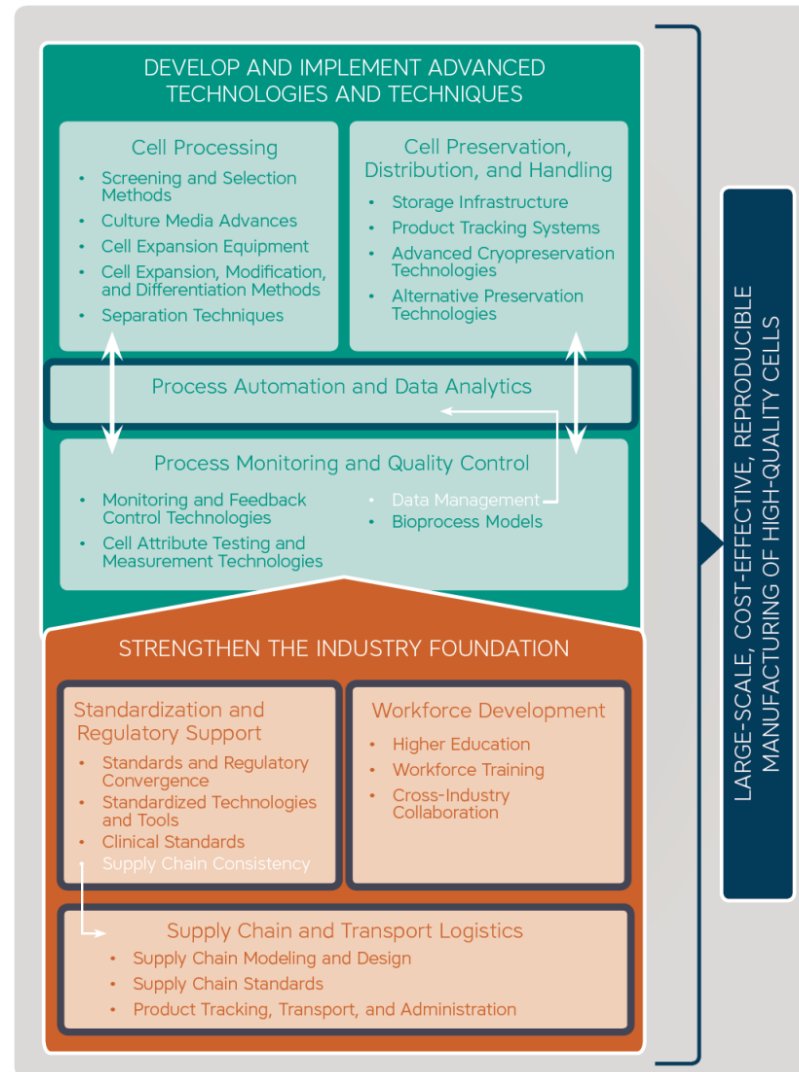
DEVELOP AND IMPLEMENT ADVANCED TECHNOLOGIES AND TECHNIQUES

Cell Processing
- Screening and Selection Methods
- Culture Media Advances
- Cell Expansion Equipment
- Cell Expansion, Modification, and Differentiation Methods
- Separation Techniques

Cell Preservation, Distribution, and Handling
- Storage Infrastructure
- Product Tracking Systems
- Advanced Cryopreservation Technologies
- Alternative Preservation Technologies

Process Automation and Data Analytics

Process Monitoring and Quality Control
- Monitoring and Feedback Control Technologies
- Cell Attribute Testing and Measurement Technologies
- Data Management
- Bioprocess Models

STRENGTHEN THE INDUSTRY FOUNDATION

Standardization and Regulatory Support
- Standards and Regulatory Convergence
- Standardized Technologies and Tools
- Clinical Standards
- Supply Chain Consistency

Workforce Development
- Higher Education
- Workforce Training
- Cross-Industry Collaboration

Supply Chain and Transport Logistics
- Supply Chain Modeling and Design
- Supply Chain Standards
- Product Tracking, Transport, and Administration

LARGE-SCALE, COST-EFFECTIVE, REPRODUCIBLE MANUFACTURING OF HIGH-QUALITY CELLS